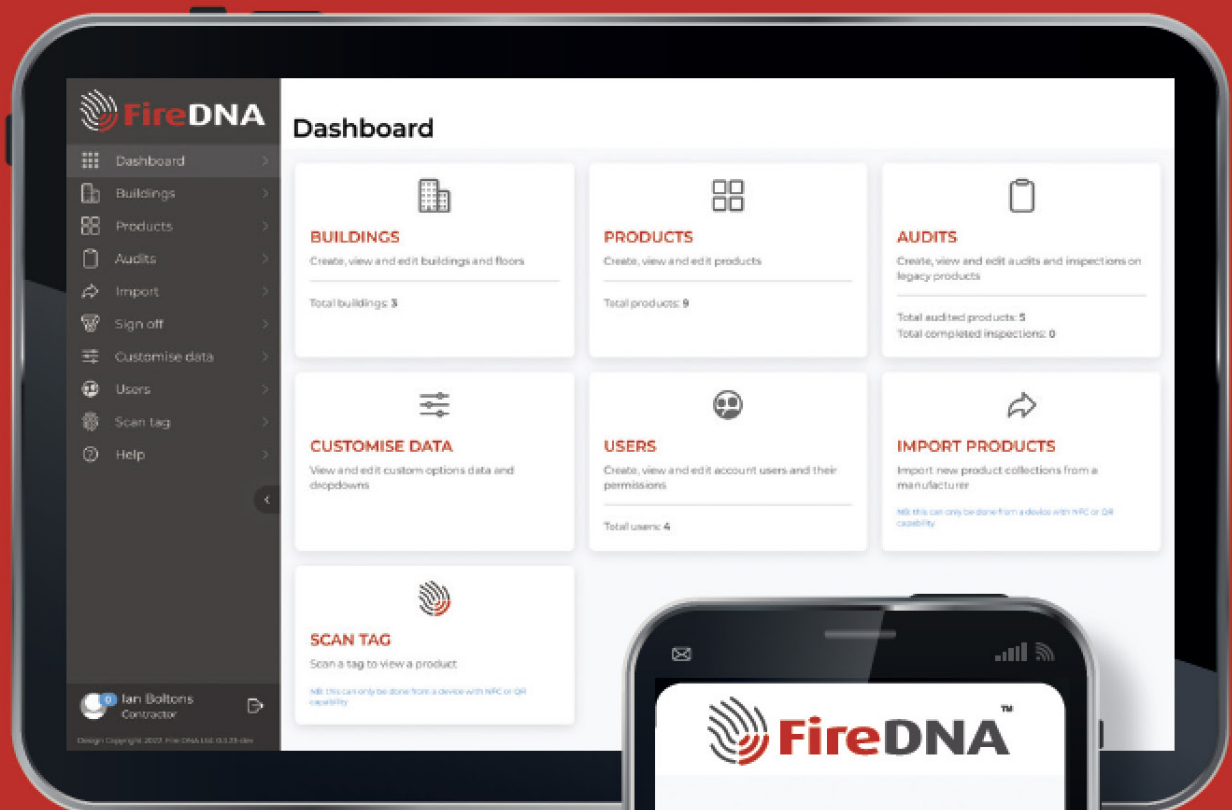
FireDNA

Dashboard
Buildings
Products
Audits
Import
Sign off
Customise data
Users
Scan tag
Help

Ian Boltons
Contractor

Design Copyright 2022 Fire DNA Ltd. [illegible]

Dashboard

BUILDINGS
Create, view and edit buildings and floors
Total buildings: 3

PRODUCTS
Create, view and edit products
Total products: 9

AUDITS
Create, view and edit audits and inspections on legacy products
Total audited products: 5
Total completed inspections: 0

CUSTOMISE DATA
View and edit custom options data and dropdowns

USERS
Create, view and edit account users and their permissions
Total users: 4

IMPORT PRODUCTS
Import new product collections from a manufacturer
NB: this can only be done from a device with NFC or QR capability

SCAN TAG
Scan a tag to view a product
NB: this can only be done from a device with NFC or QR capability

FireDNA™